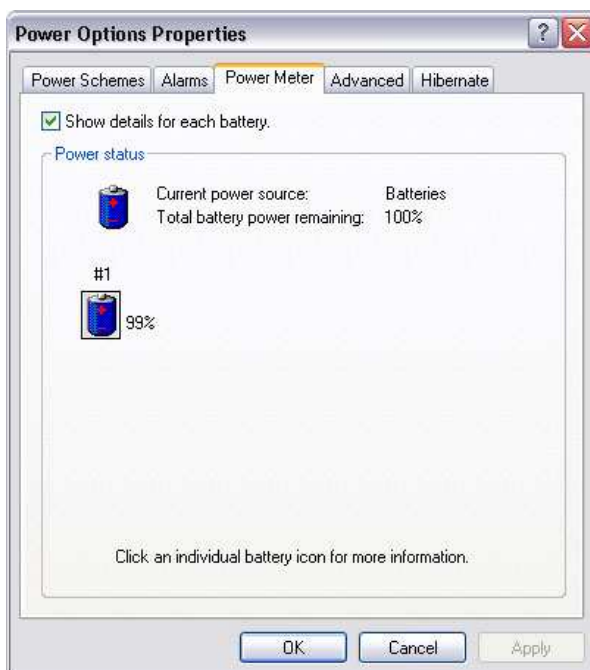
Power Options Properties

?

Power Schemes | Alarms | Power Meter | Advanced | Hibernate

Show details for each battery.

Power status

Current power source: Batteries
Total battery power remaining: 100%

#1

99%

Click an individual battery icon for more information.

OK | Cancel | Apply